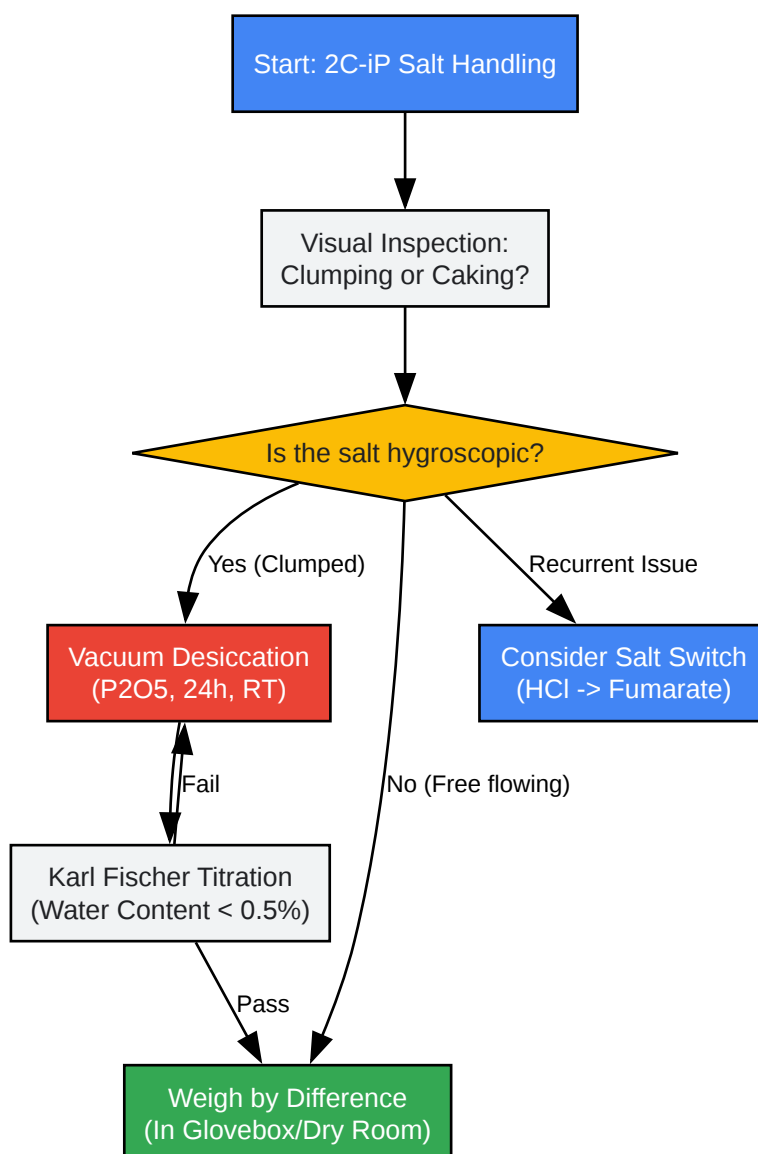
Start: 2C-iP Salt Handling

Visual Inspection: Clumping or Caking?

Is the salt hygroscopic?

Yes (Clumped)

Recurrent Issue

Vacuum Desiccation (P2O5, 24h, RT)

Consider Salt Switch (HCl -> Fumarate)

Fail

No (Free flowing)

Karl Fischer Titration (Water Content < 0.5%)

Pass

Weigh by Difference (In Glovebox/Dry Room)